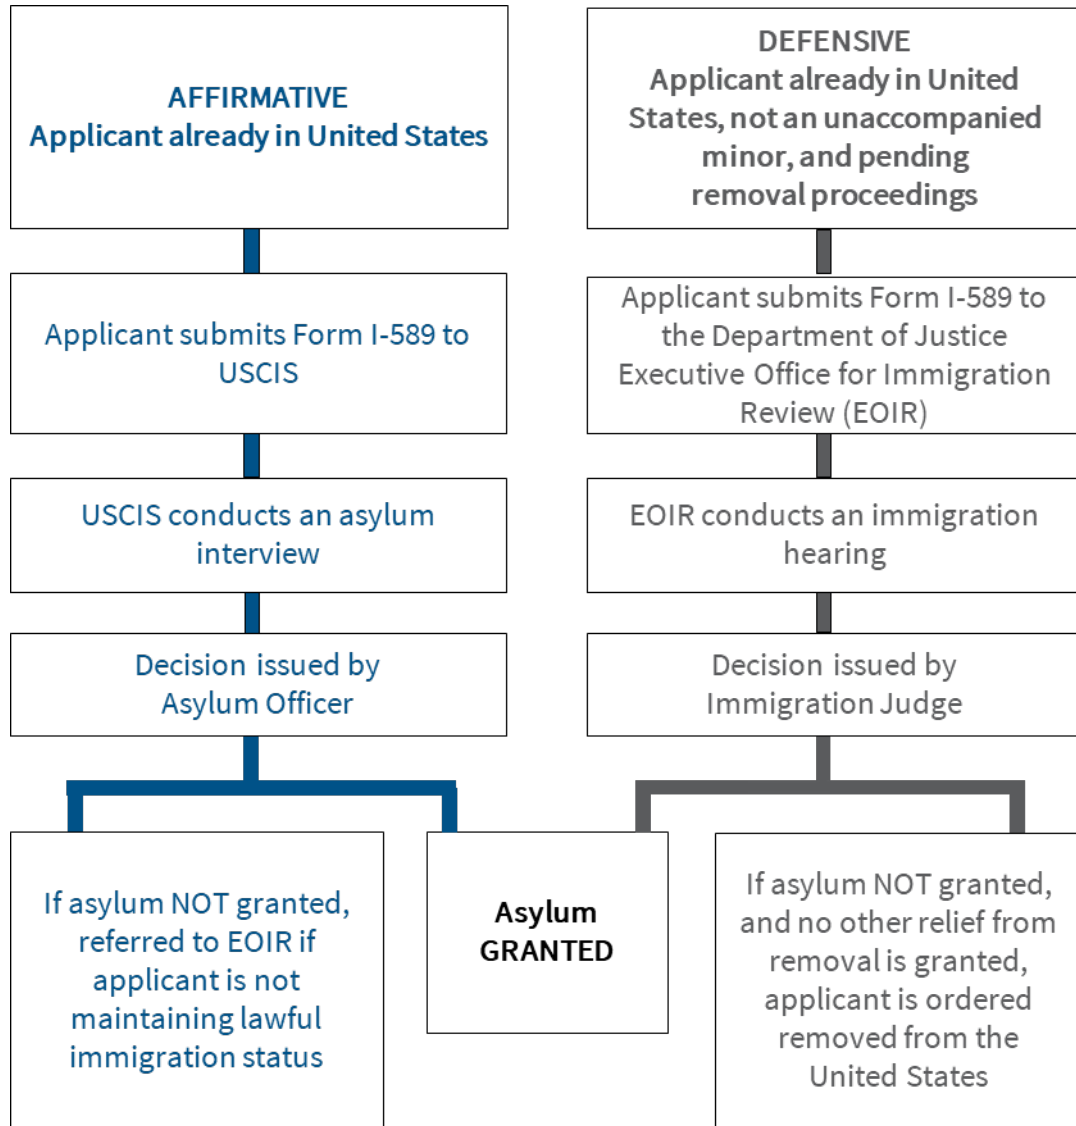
AFFIRMATIVE
Applicant already in United States

Applicant submits Form I-589 to USCIS

USCIS conducts an asylum interview

Decision issued by Asylum Officer

If asylum NOT granted, referred to EOIR if applicant is not maintaining lawful immigration status

DEFENSIVE
Applicant already in United States, not an unaccompanied minor, and pending removal proceedings

Applicant submits Form I-589 to the Department of Justice Executive Office for Immigration Review (EOIR)

EOIR conducts an immigration hearing

Decision issued by Immigration Judge

Asylum GRANTED

If asylum NOT granted, and no other relief from removal is granted, applicant is ordered removed from the United States